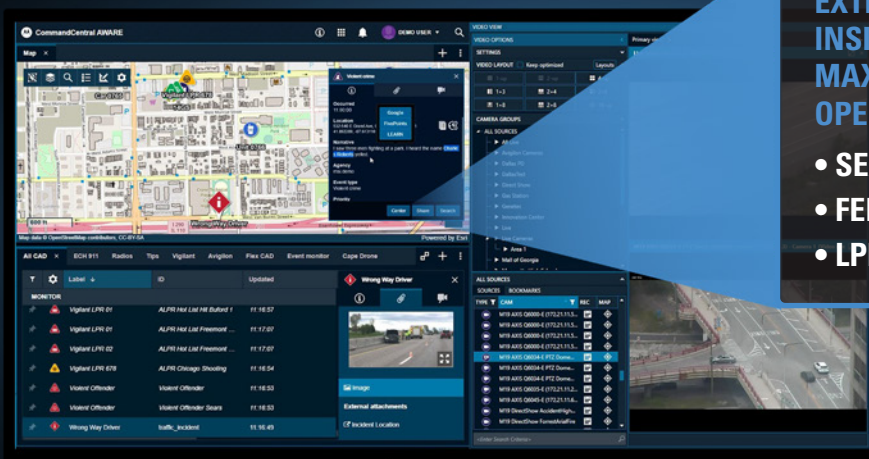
CommandCentral AWARE

DEMO USER

Map

Violent crime

Occurred 11:00:00

Location

Google

FirstPoint

L.A.RN

Narrative

Agency

Event type Violent crime

Priority

Center Share Search

Wrong Way Driver

Map data © OpenStreetMap contributors, CC-BY-SA

Powered by Esri

All CAD

ECH 911

Radios

Tips

Vigilant

Avigilon

Flex CAD

Event monitor

Cape Drone

Label

ID

Updated

MONITOR

| Label | ID | Updated |
|---|---|---|
| Vigilant LPR 01 | ALPR Hot List Hit Buford 1 | 11:16:57 |
| Vigilant LPR 01 | ALPR Hot List Freemont ... | 11:17:07 |
| Vigilant LPR 02 | ALPR Hot List Freemont ... | 11:17:07 |
| Vigilant LPR 678 | ALPR Chicago Shooting | 11:16:54 |
| Violent Offender | Violent Offender | 11:16:53 |
| Violent Offender | Violent Offender Sears | 11:16:53 |
| Wrong Way Driver | traffic_incident | 11:16:49 |

Wrong Way Driver

Image

External attachments

Incident Location

VIDEO VIEW

VIDEO OPTIONS

SETTINGS

VIDEO LAYOUT

Keep optimized

Layouts

1+3

2+4

1+8

2+8

CAMERA GROUPS

ALL SOURCES

All List

Dallas PD

DallasNet

Direct Show

Gas Station

Genetec

Innovation Center

Live

Live Cameras

Area 1

Mall of Georgia

ALL SOURCES

SOURCES

BOOKMARKS

TYPE

CAM

REC

MAP

M19 AXIS Q6000-E (172.21.11.5...

M19 AXIS Q6000-E (172.21.11.5...

M19 AXIS Q6000-E (172.21.11.5...

M19 AXIS Q6000-E (172.21.11.5...

M19 AXIS Q6034-E PTZ Dome...

M19 AXIS Q6034-E PTZ Dome...

M19 AXIS Q6034-E PTZ Dome...

M19 AXIS Q6055-E (172.21.11.5...

M19 AXIS Q6055-E (172.21.11.5...

M19 DirectShow AccidentHigh...

M19 DirectShow ForrestAriaFire

Enter Search Criteria

Primary

EXT

INS

MAX

OPE

• SE

• FE

• LP